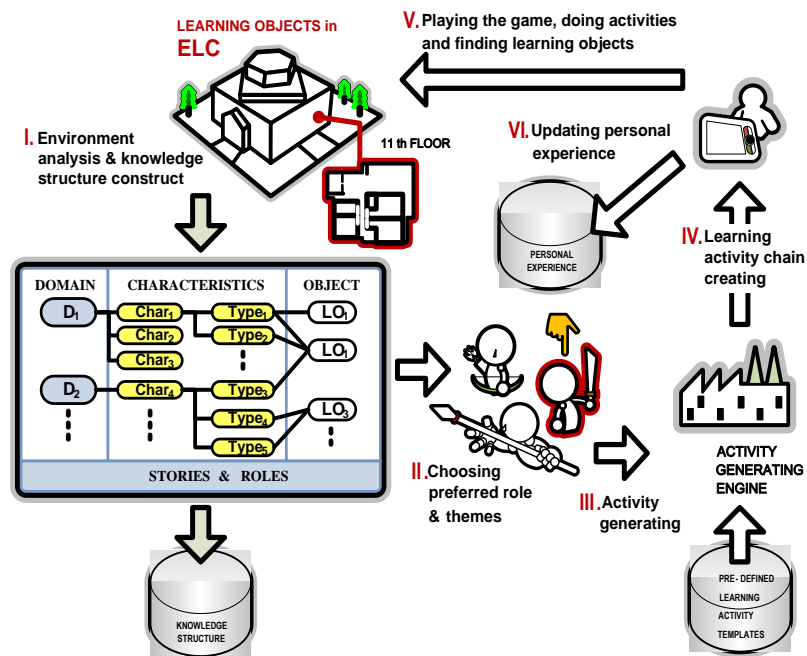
LEARNING OBJECTS in ELC

V. Playing the game, doing activities and finding learning objects

I. Environment analysis & knowledge structure construct

11 th FLOOR

VI. Updating personal experience

PERSONAL EXPERIENCE

IV. Learning activity chain creating

| DOMAIN | CHARACTERISTICS | | OBJECT |
|---|---|---|---|
| $D_1$ | $Char_1$ | $Type_1$ | $LO_1$ |
| | $Char_2$ | $Type_2$ | $LO_1$ |
| | $Char_3$ | ⋮ | |
| $D_2$ | $Char_4$ | $Type_3$ | $LO_3$ |
| ⋮ | ⋮ | $Type_4$ | ⋮ |
| | | $Type_5$ | |

STORIES & ROLES

II. Choosing preferred role & themes

III. Activity generating

ACTIVITY GENERATING ENGINE

KNOWLEDGE STRUCTURE

PRE- DEFINED LEARNING ACTIVITY TEMPLATES